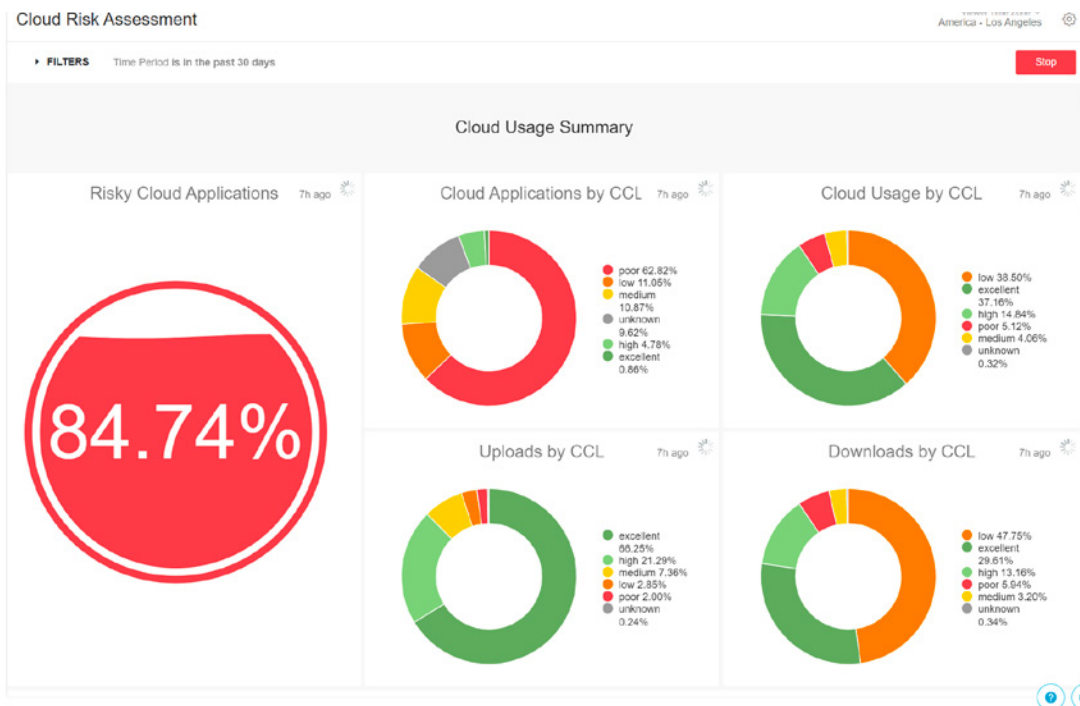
Cloud Risk Assessment

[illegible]
America - Los Angeles

FILTERS Time Period is in the past 30 days

Stop

Cloud Usage Summary

Risky Cloud Applications 7h ago

84.74%

Cloud Applications by CCL 7h ago

poor 62.82%
low 11.05%
medium 10.87%
unknown 9.62%
high 4.78%
excellent 0.86%

Cloud Usage by CCL 7h ago

low 38.50%
excellent 37.16%
high 14.84%
poor 5.12%
medium 4.06%
unknown 0.32%

Uploads by CCL 7h ago

excellent 66.25%
high 21.29%
medium 7.36%
low 2.85%
poor 2.00%
unknown 0.24%

Downloads by CCL 7h ago

low 47.75%
excellent 29.61%
high 13.16%
poor 5.94%
medium 3.20%
unknown 0.34%